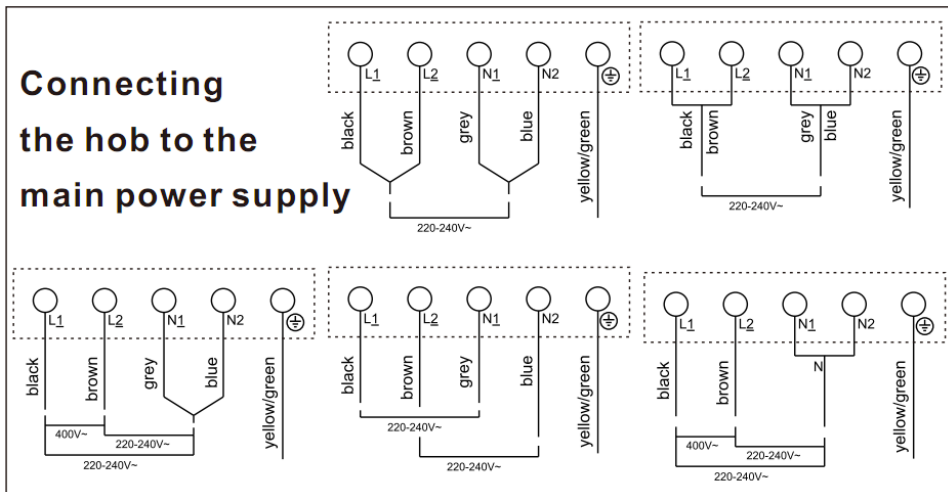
Connecting the hob to the main power supply

L1 L2 N1 N2
black brown grey blue yellow/green
220-240V~

L1 L2 N1 N2
black brown grey blue yellow/green
220-240V~

L1 L2 N1 N2
black brown grey blue yellow/green
400V~
220-240V~
220-240V~

L1 L2 N1 N2
black brown grey blue yellow/green
220-240V~
220-240V~

L1 L2 N1 N2
N
black brown yellow/green
400V~
220-240V~
220-240V~